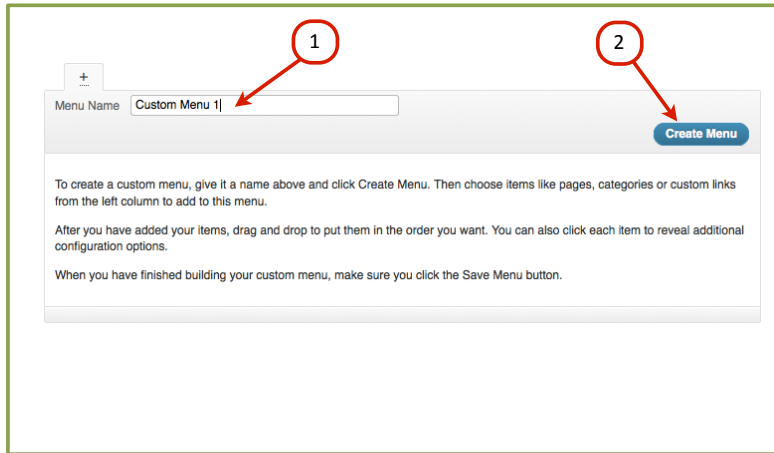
1

2

+

Menu Name Custom Menu 1

Create Menu

To create a custom menu, give it a name above and click Create Menu. Then choose items like pages, categories or custom links from the left column to add to this menu.

After you have added your items, drag and drop to put them in the order you want. You can also click each item to reveal additional configuration options.

When you have finished building your custom menu, make sure you click the Save Menu button.